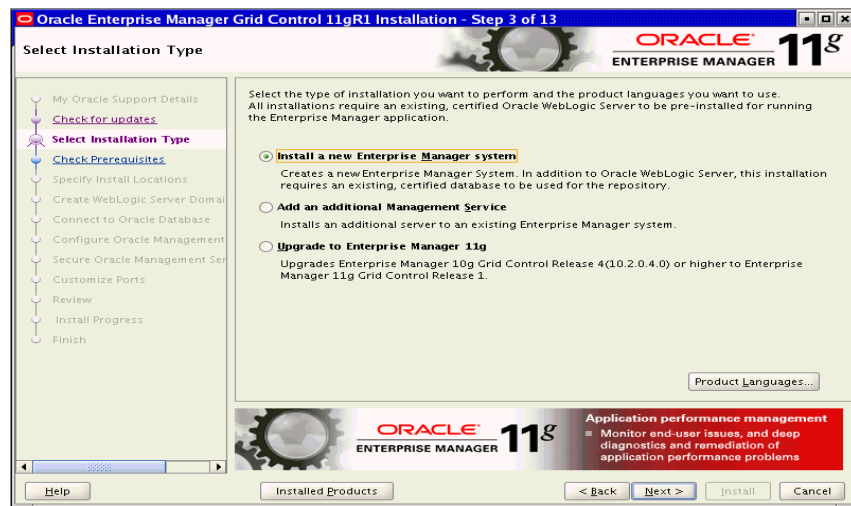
Oracle Enterprise Manager Grid Control 11gR1 Installation - Step 3 of 13

Select Installation Type

ORACLE
ENTERPRISE MANAGER 11g

My Oracle Support Details
Check for updates
Select Installation Type
Check Prerequisites
Specify Install Locations
Create WebLogic Server Domai
Connect to Oracle Database
Configure Oracle Management
Secure Oracle Management Ser
Customize Ports
Review
Install Progress
Finish

Select the type of installation you want to perform and the product languages you want to use. All installations require an existing, certified Oracle WebLogic Server to be pre-installed for running the Enterprise Manager application.

Install a new Enterprise Manager system

Creates a new Enterprise Manager System. In addition to Oracle WebLogic Server, this installation requires an existing, certified database to be used for the repository.

Add an additional Management Service

Installs an additional server to an existing Enterprise Manager system.

Upgrade to Enterprise Manager 11g

Upgrades Enterprise Manager 10g Grid Control Release 4(10.2.0.4.0) or higher to Enterprise Manager 11g Grid Control Release 1.

Product Languages...

ORACLE
ENTERPRISE MANAGER 11g

Application performance management
▪ Monitor end-user issues, and deep diagnostics and remediation of application performance problems

Help
Installed Products
< Back
Next >
Install
Cancel